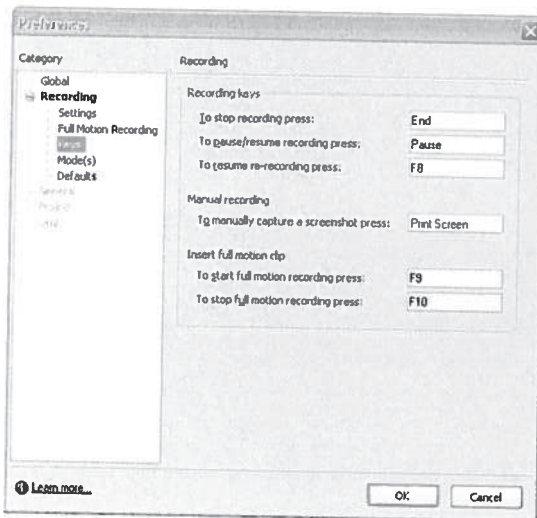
Preferences

Category

Global
Recording
Settings
Full Motion Recording
Keys
Mode(s)
Defaults
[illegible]
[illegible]
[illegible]

Recording

Recording keys

To stop recording press: End

To pause/resume recording press: Pause

To resume re-recording press: F8

Manual recording

To manually capture a screenshot press: Print Screen

Insert full motion clip

To start full motion recording press: F9

To stop full motion recording press: F10

Learn more...

OK

Cancel